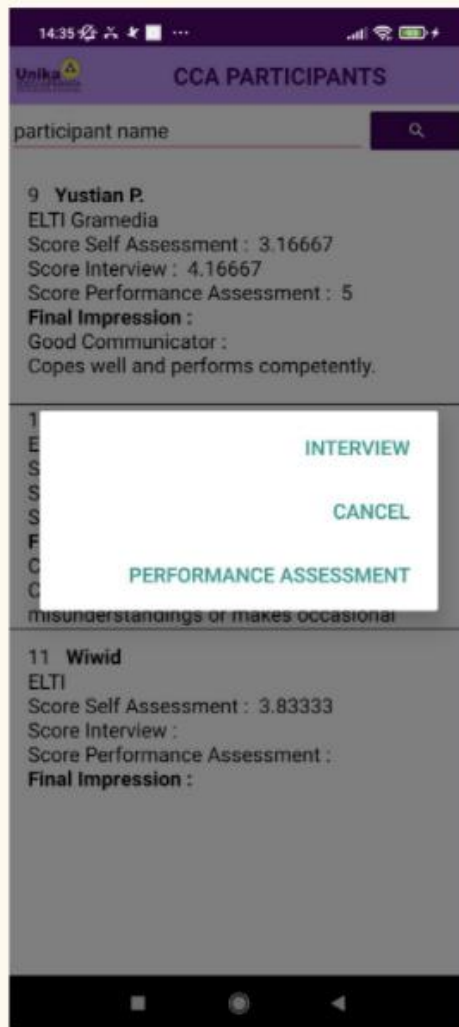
14:35

Unika

CCA PARTICIPANTS

participant name

9 **Yustian P.**
ELTI Gramedia
Score Self Assessment : 3.16667
Score Interview : 4.16667
Score Performance Assessment : 5
**Final Impression :**
Good Communicator :
Copes well and performs competently.

1
E
S
S
S
F
C
C
misunderstandings or makes occasional

INTERVIEW

CANCEL

PERFORMANCE ASSESSMENT

11 **Wiwid**
ELTI
Score Self Assessment : 3.83333
Score Interview :
Score Performance Assessment :
**Final Impression :**